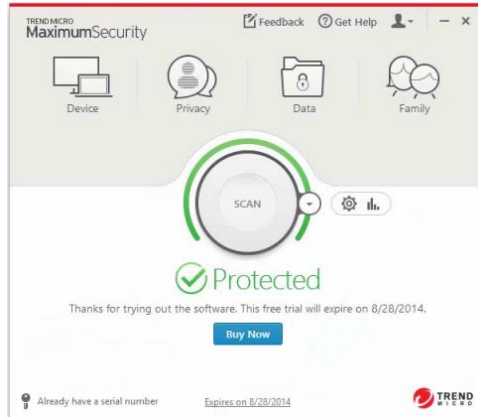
TREND MICRO
MaximumSecurity

Feedback Get Help

Device Privacy Data Family

SCAN

Protected

Thanks for trying out the software. This free trial will expire on 8/28/2014.

Buy Now

Already have a serial number Expires on 8/28/2014

TREND MICRO